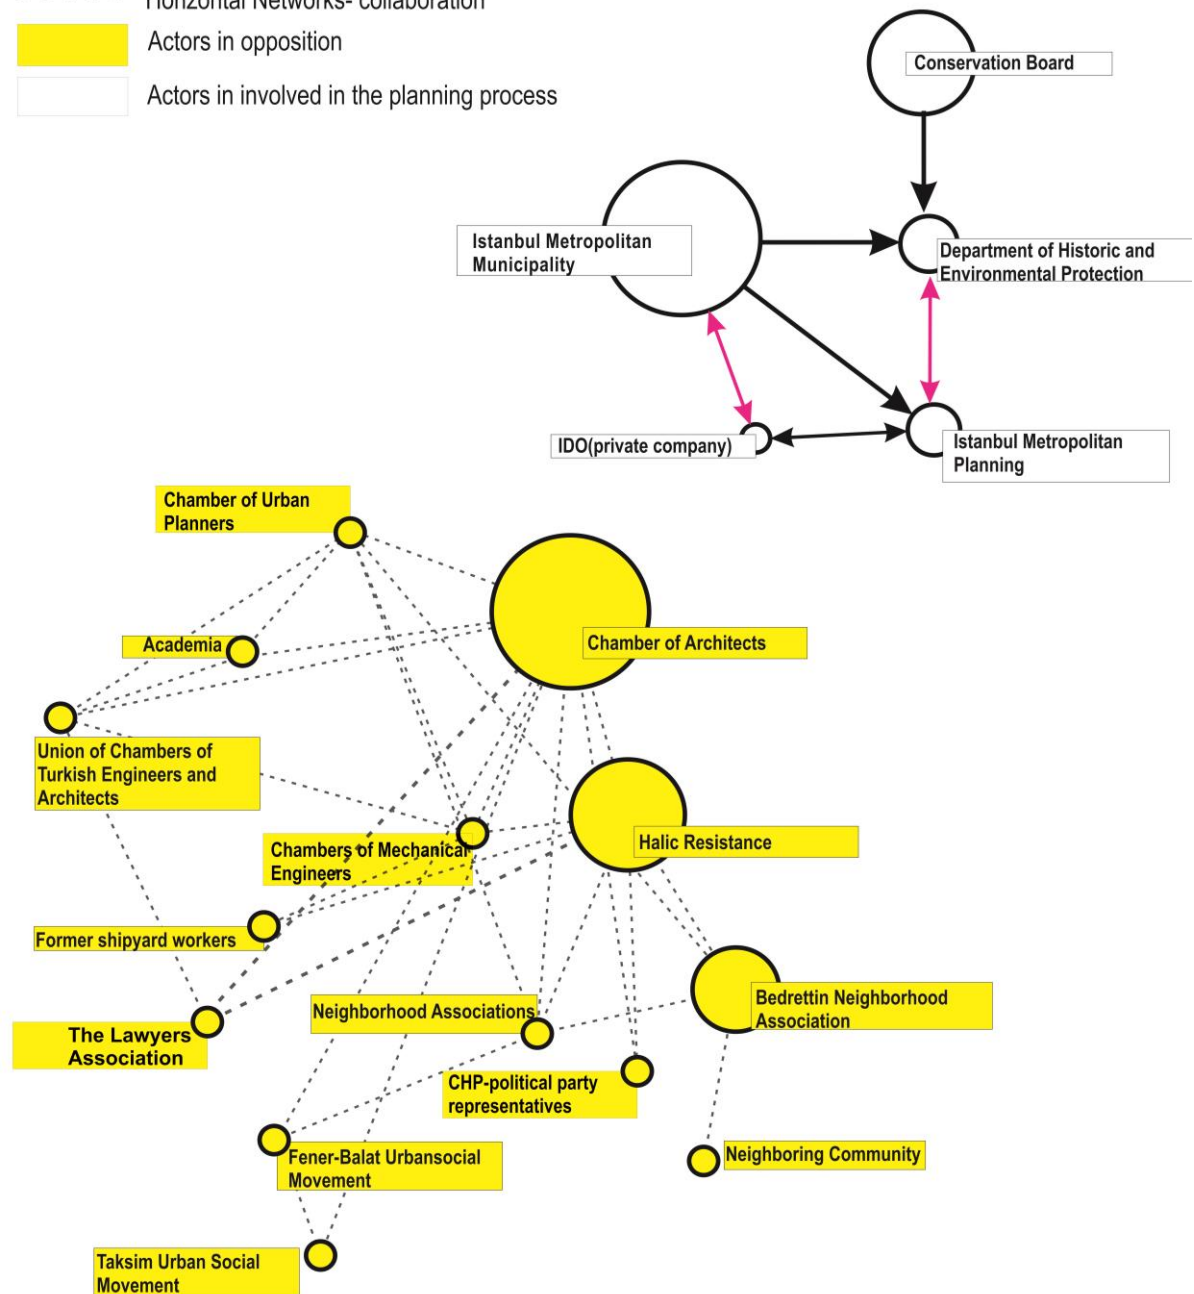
Horizontal Networks- collaboration

Actors in opposition

Actors in involved in the planning process

Conservation Board

Istanbul Metropolitan Municipality

Department of Historic and Environmental Protection

IDO(private company)

Istanbul Metropolitan Planning

Chamber of Urban Planners

Academia

Chamber of Architects

Union of Chambers of Turkish Engineers and Architects

Chambers of Mechanical Engineers

Halic Resistance

Former shipyard workers

Bedrettin Neighborhood Association

The Lawyers Association

Neighborhood Associations

CHP-political party representatives

Fener-Balat Urbansocial Movement

Neighboring Community

Taksim Urban Social Movement